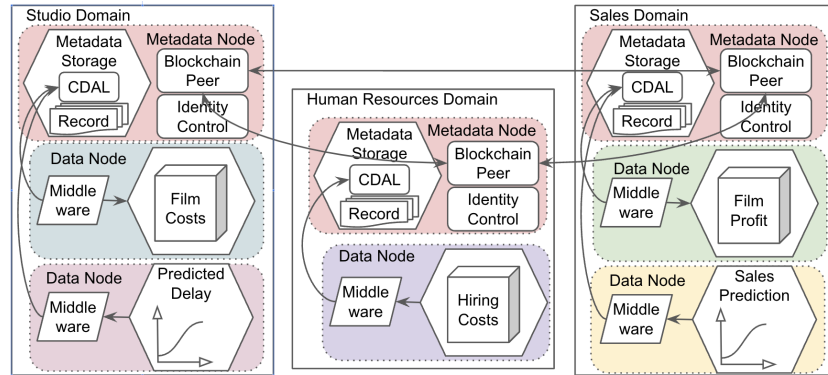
Studio Domain

Metadata Storage

Metadata Node

CDAL

Blockchain Peer

Record

Identity Control

Data Node

Middle ware

Film Costs

Data Node

Predicted Delay

Middle ware

Human Resources Domain

Metadata Storage

Metadata Node

CDAL

Blockchain Peer

Record

Identity Control

Data Node

Middle ware

Hiring Costs

Sales Domain

Metadata Storage

Metadata Node

CDAL

Blockchain Peer

Record

Identity Control

Data Node

Middle ware

Film Profit

Data Node

Sales Prediction

Middle ware